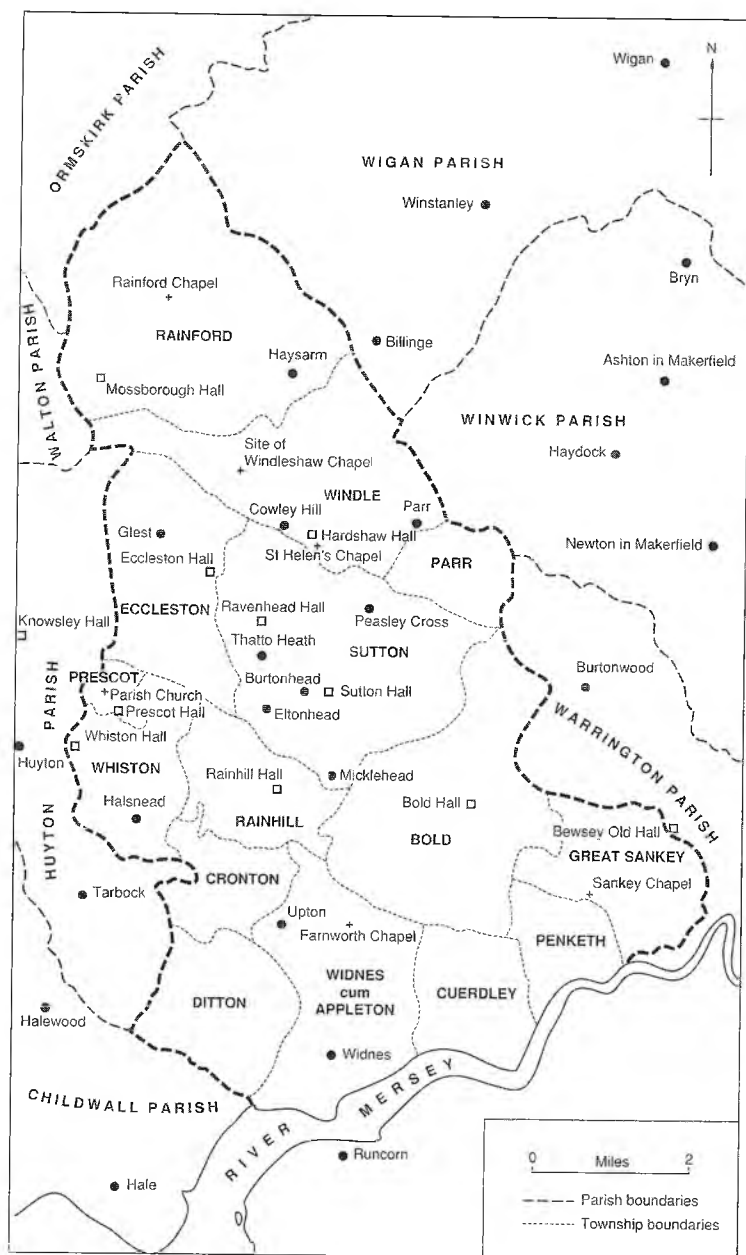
N

Wigan

ORMSKIRK PARISH

WIGAN PARISH

Winstanley

Bryn

Rainford Chapel

RAINFORD

Billinge

Haysarm

Ashton in Makerfield

WALTON PARISH

Mossborough Hall

WINWICK PARISH

Site of Windleshaw Chapel

Haydock

WINDLE

Parr

Cowley Hill

Hardshaw Hall

Glest

St Helen's Chapel

Newton in Makerfield

Eccleston Hall

PARR

ECCLESTON

Ravenhead Hall

Knowsley Hall

Peasley Cross

Thatto Heath

SUTTON

PRESCOT

Burtonhead

Sutton Hall

Burtonwood

PARISH

Parish Church

Prescot Hall

Eltonhead

WARRINGTON PARISH

Huyton

Whiston Hall

WHISTON

Rainhill Hall

Micklehead

Bold Hall

Halsnead

RAINHILL

BOLD

Bewsey Old Hall

HUYTON

GREAT SANKEY

Tarbock

CRONTON

Sankey Chapel

Upton

Farnworth Chapel

PENKETH

WIDNES cum APPLETON

CUERDLEY

DITTON

Halewood

Widnes

MERSEY

CHILDWALL PARISH

RIVER

Runcorn

0 Miles 2

Hale

Parish boundaries

Township boundaries